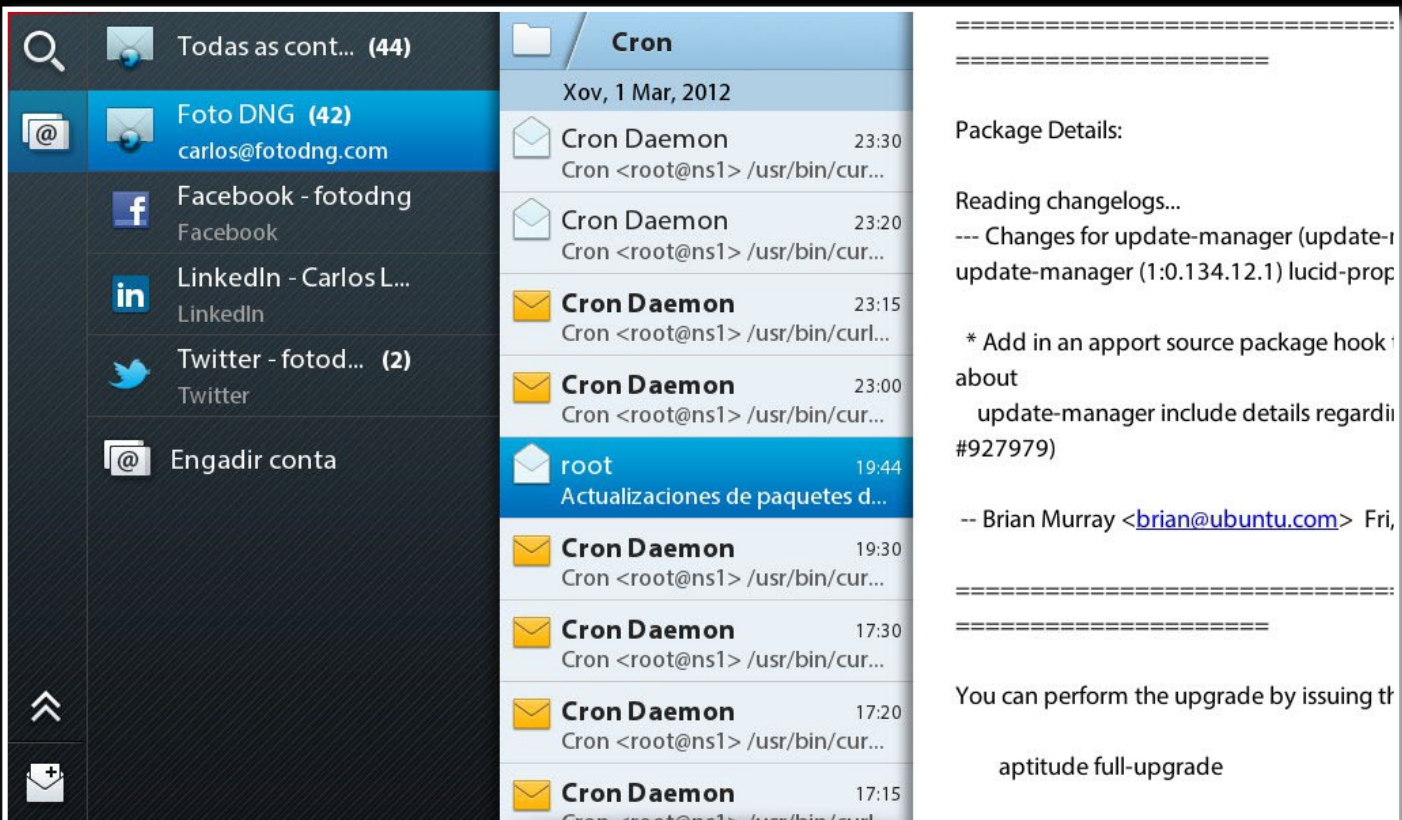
Todas as cont... (44)

Foto DNG (42)
carlos@fotodng.com

Facebook - fotodng
Facebook

LinkedIn - Carlos L...
LinkedIn

Twitter - fotod... (2)
Twitter

Engadir conta

Cron

Xov, 1 Mar, 2012

Cron Daemon 23:30
Cron <root@ns1> /usr/bin/cur...

Cron Daemon 23:20
Cron <root@ns1> /usr/bin/cur...

Cron Daemon 23:15
Cron <root@ns1> /usr/bin/curl...

Cron Daemon 23:00
Cron <root@ns1> /usr/bin/cur...

root 19:44
Actualizaciones de paquetes d...

Cron Daemon 19:30
Cron <root@ns1> /usr/bin/cur...

Cron Daemon 17:30
Cron <root@ns1> /usr/bin/cur...

Cron Daemon 17:20
Cron <root@ns1> /usr/bin/cur...

Cron Daemon 17:15
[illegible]

==============================
====================

Package Details:

Reading changelogs...
--- Changes for update-manager (update-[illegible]
update-manager (1:0.134.12.1) lucid-prop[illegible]

* Add in an apport source package hook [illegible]
about
update-manager include details regardi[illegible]
#927979)

-- Brian Murray <brian@ubuntu.com> Fri,

==============================
====================

You can perform the upgrade by issuing th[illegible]

aptitude full-upgrade